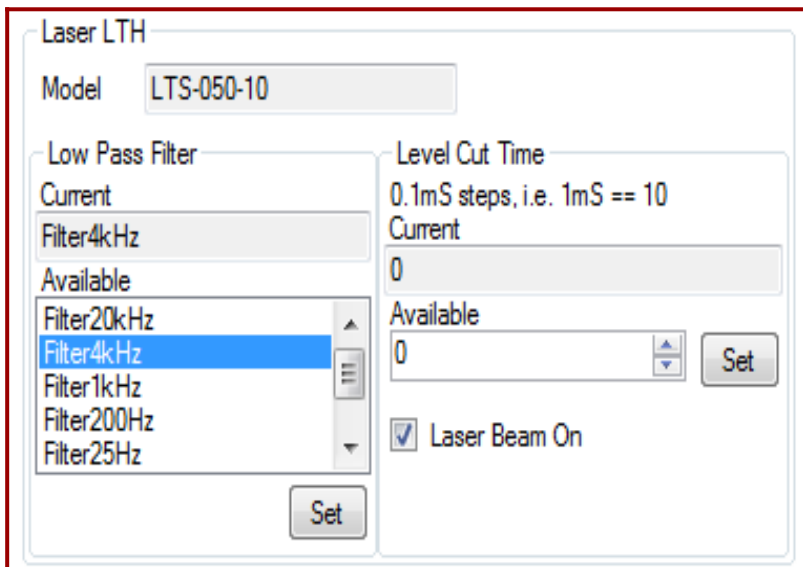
Laser LTH

Model LTS-050-10

Low Pass Filter

Current

Filter4kHz

Available

Filter20kHz
Filter4kHz
Filter1kHz
Filter200Hz
Filter25Hz

Set

Level Cut Time

0.1mS steps, i.e. 1mS == 10

Current

0

Available

0

Set

Laser Beam On